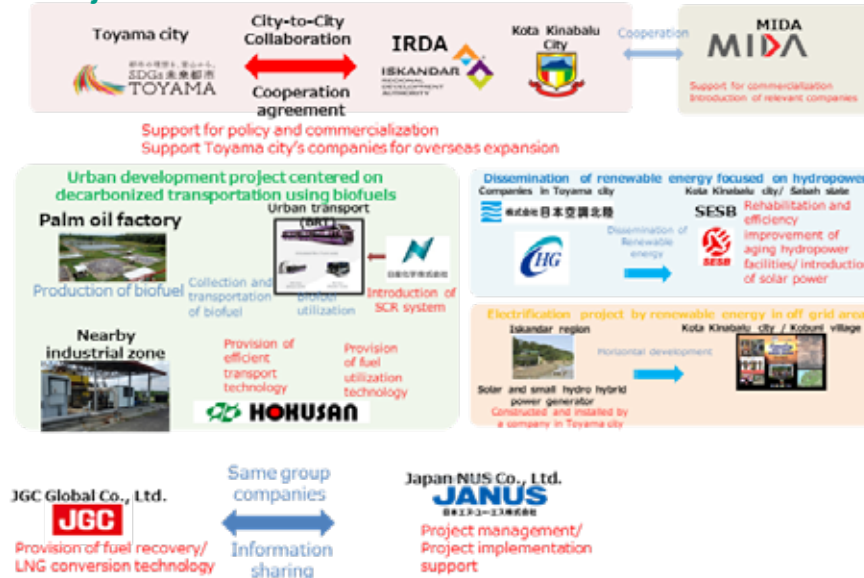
Toyama city

都市の理想を、富山から。SDGs未来都市 TOYAMA

City-to-City Collaboration

Cooperation agreement

IRDA

ISKANDAR REGIONAL DEVELOPMENT AUTHORITY

Kota Kinabalu City

Cooperation

MIDA

MIDA

Support for commercialization
Introduction of relevant companies

Support for policy and commercialization
Support Toyama city's companies for overseas expansion

Urban development project centered on decarbonized transportation using biofuels

Palm oil factory

Production of biofuel

Urban transport (BRT)

Collection and transportation of biofuel

Biofuel utilization

日産化学株式会社

Introduction of SCR system

Nearby industrial zone

Provision of efficient transport technology

Provision of fuel utilization technology

HOKUSAN

Dissemination of renewable energy focused on hydropower

Companies in Toyama city

株式会社日本空調北陸

HG

Dissemination of Renewable energy

Kota Kinabalu city/ Sabah state

SESB

Rehabilitation and efficiency improvement of aging hydropower facilities/ introduction of solar power

SESB

Electrification project by renewable energy in off grid area

Iskandar region

Horizontal development

Kota Kinabalu city / Kobuni village

Solar and small hydro hybrid power generator

Constructed and installed by a company in Toyama city

JGC Global Co., Ltd.

JGC

Provision of fuel recovery/ LNG conversion technology

Same group companies

Information sharing

Japan NUS Co., Ltd.

JANUS

日本エヌ・ユー・エス株式会社

Project management/ Project implementation support